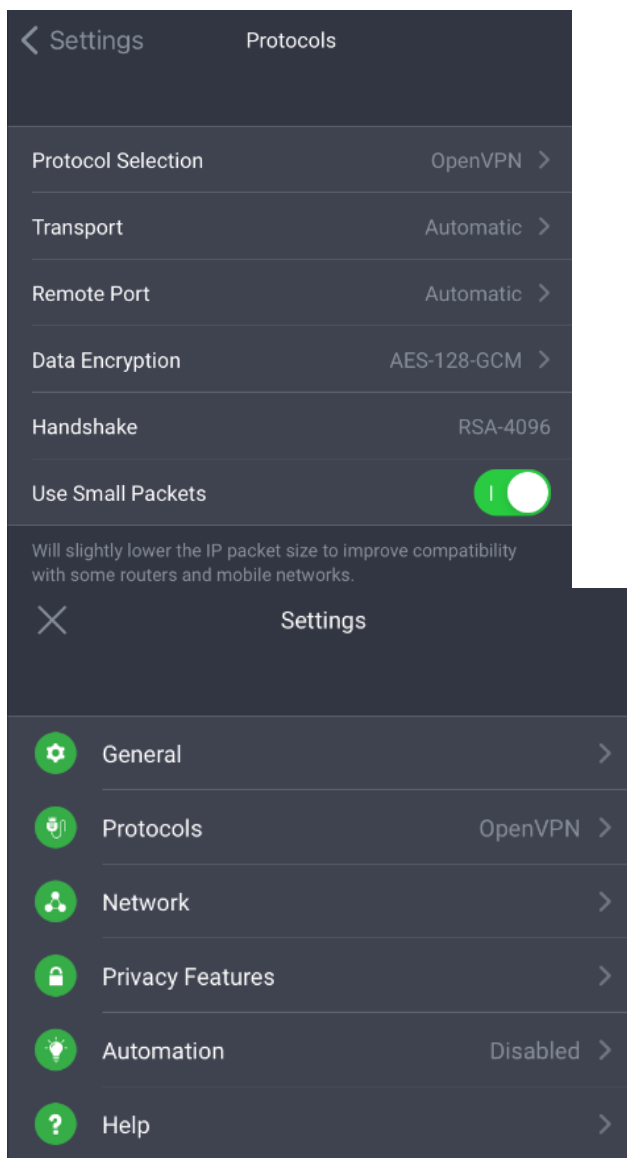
< Settings

Protocols

Protocol Selection OpenVPN >

Transport Automatic >

Remote Port Automatic >

Data Encryption AES-128-GCM >

Handshake RSA-4096

Use Small Packets

Will slightly lower the IP packet size to improve compatibility with some routers and mobile networks.

Settings

General >

Protocols OpenVPN >

Network >

Privacy Features >

Automation Disabled >

Help >